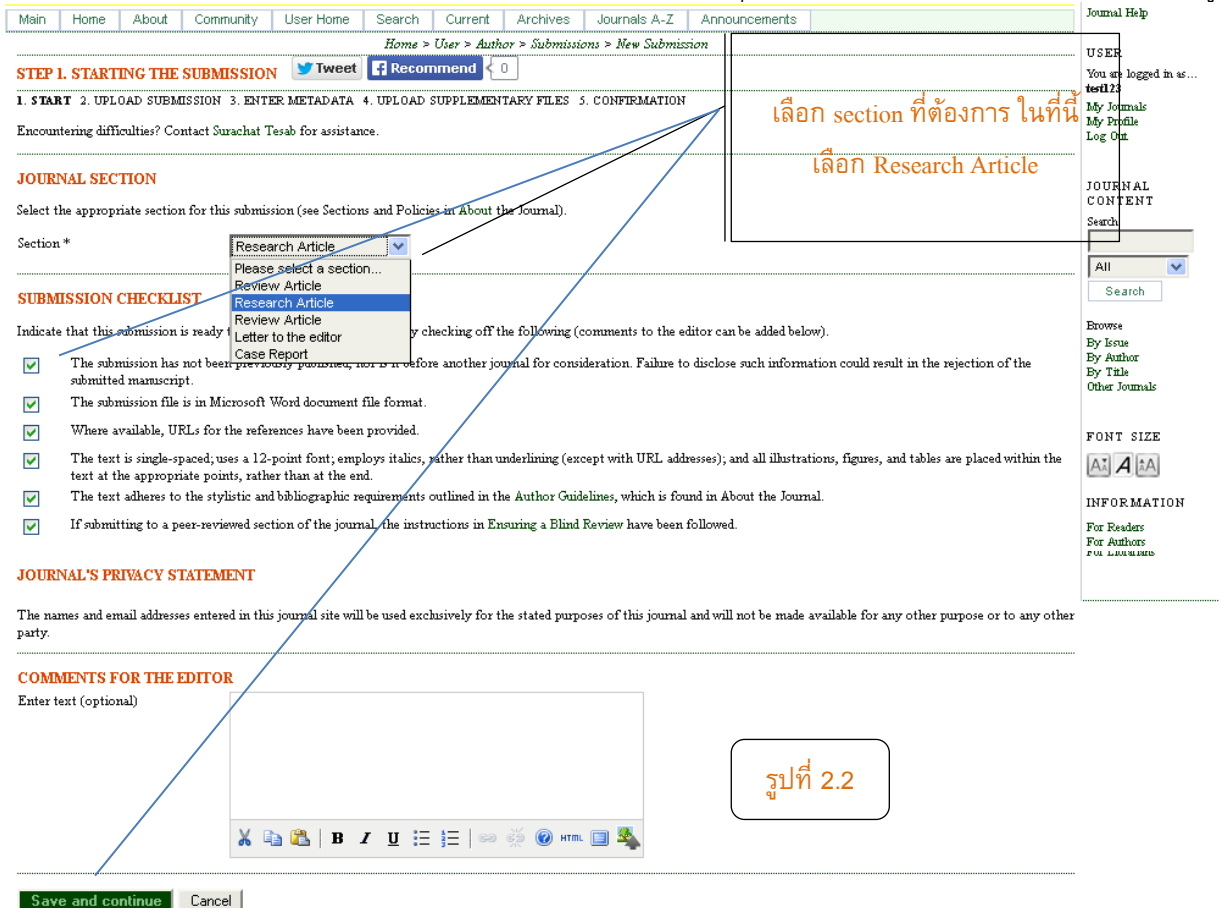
Main | Home | About | Community | User Home | Search | Current | Archives | Journals A-Z | Announcements

Journal Help

Home > User > Author > Submissions > New Submission

STEP 1. STARTING THE SUBMISSION

Tweet | Recommend | 0

1. START 2. UPLOAD SUBMISSION 3. ENTER METADATA 4. UPLOAD SUPPLEMENTARY FILES 5. CONFIRMATION

Encountering difficulties? Contact Surachat Tesab for assistance.

เลือก section ที่ต้องการ ในที่นี้ เลือก Research Article

USER
You are logged in as...
test123
My Journals
My Profile
Log Out

JOURNAL SECTION

Select the appropriate section for this submission (see Sections and Policies in About the Journal).

Section *

Research Article
Please select a section...
Review Article
Research Article
Review Article
Letter to the editor
Case Report

JOURNAL CONTENT
Search
All
Search

SUBMISSION CHECKLIST

Indicate that this submission is ready t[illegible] y checking off the following (comments to the editor can be added below).

The submission has not been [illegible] before another journal for consideration. Failure to disclose such information could result in the rejection of the submitted manuscript.

The submission file is in Microsoft Word document file format.

Where available, URLs for the references have been provided.

The text is single-spaced; uses a 12-point font; employs italics, rather than underlining (except with URL addresses); and all illustrations, figures, and tables are placed within the text at the appropriate points, rather than at the end.

The text adheres to the stylistic and bibliographic requirements outlined in the Author Guidelines, which is found in About the Journal.

If submitting to a peer-reviewed section of the journal, the instructions in Ensuring a Blind Review have been followed.

Browse
By Issue
By Author
By Title
Other Journals

FONT SIZE

INFORMATION
For Readers
For Authors
For Librarians

JOURNAL'S PRIVACY STATEMENT

The names and email addresses entered in this journal site will be used exclusively for the stated purposes of this journal and will not be made available for any other purpose or to any other party.

COMMENTS FOR THE EDITOR

Enter text (optional)

รูปที่ 2.2

Save and continue | Cancel